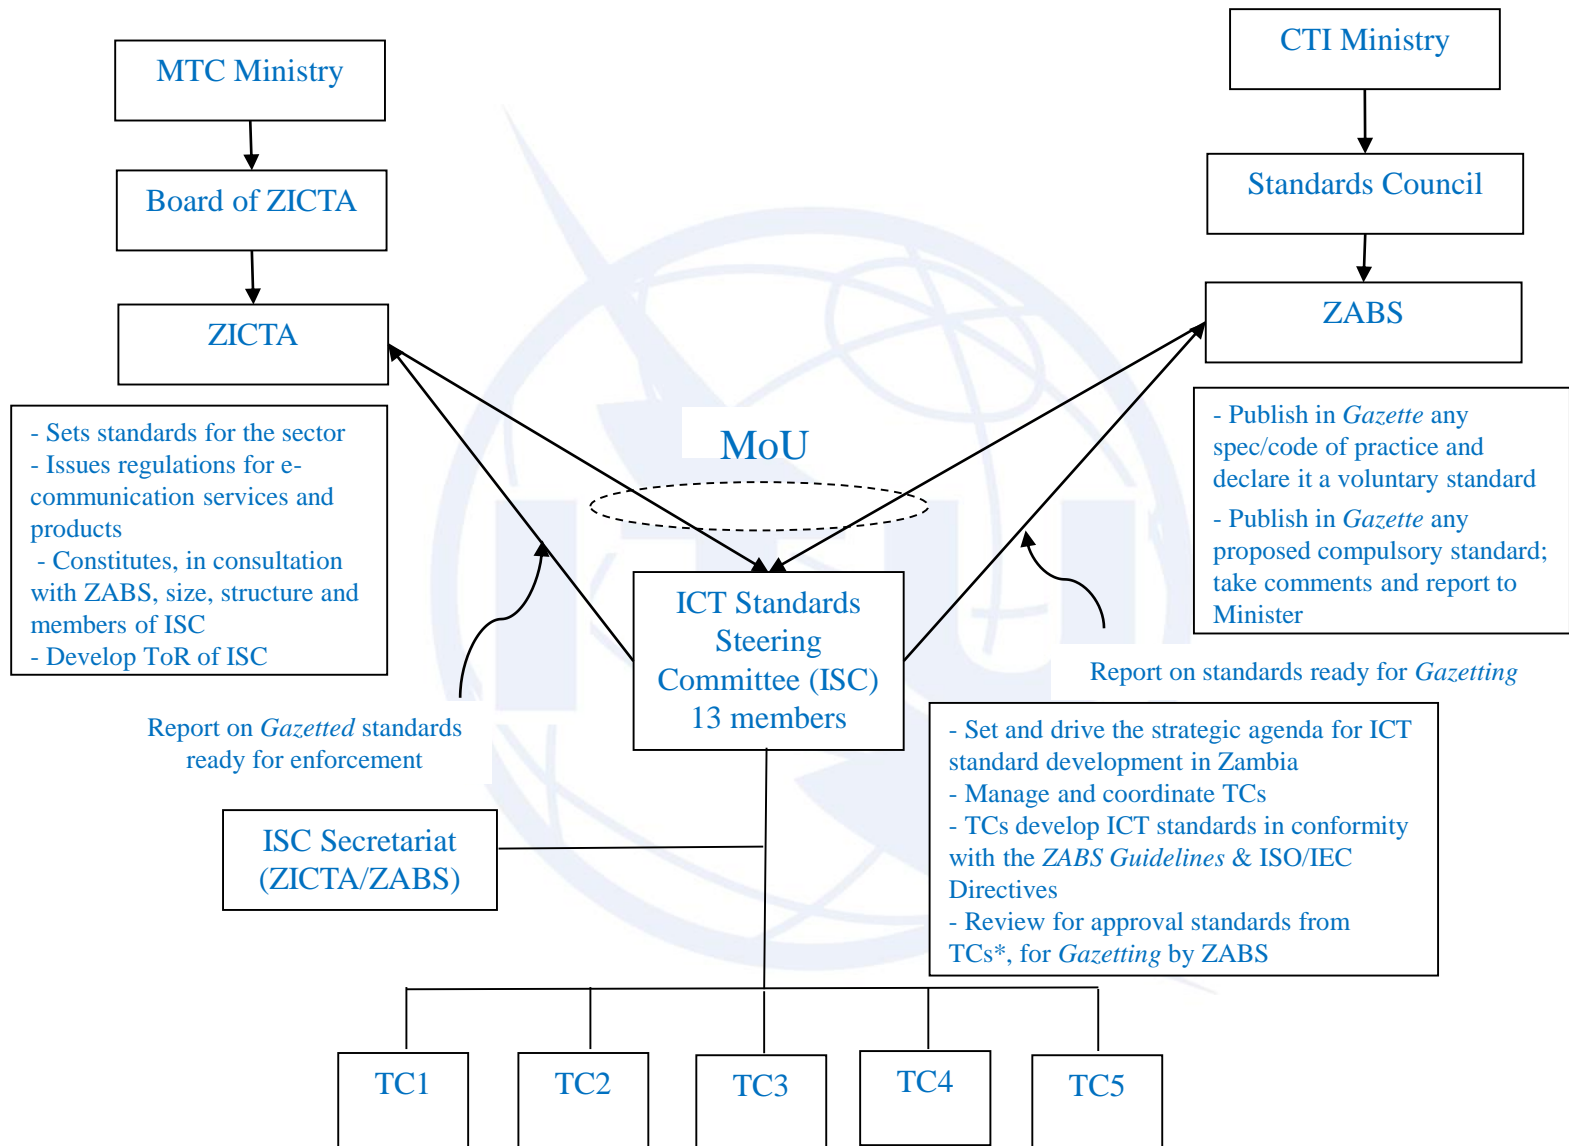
MTC Ministry

Board of ZICTA

ZICTA

- Sets standards for the sector
- Issues regulations for e-communication services and products
- Constitutes, in consultation with ZABS, size, structure and members of ISC
- Develop ToR of ISC

CTI Ministry

Standards Council

ZABS

- Publish in *Gazette* any spec/code of practice and declare it a voluntary standard
- Publish in *Gazette* any proposed compulsory standard; take comments and report to Minister

MoU

ICT Standards Steering Committee (ISC) 13 members

Report on *Gazetted* standards ready for enforcement

Report on standards ready for *Gazetting*

- Set and drive the strategic agenda for ICT standard development in Zambia
- Manage and coordinate TCs
- TCs develop ICT standards in conformity with the *ZABS Guidelines* & ISO/IEC Directives
- Review for approval standards from TCs*, for *Gazetting* by ZABS

ISC Secretariat (ZICTA/ZABS)

TC1

TC2

TC3

TC4

TC5